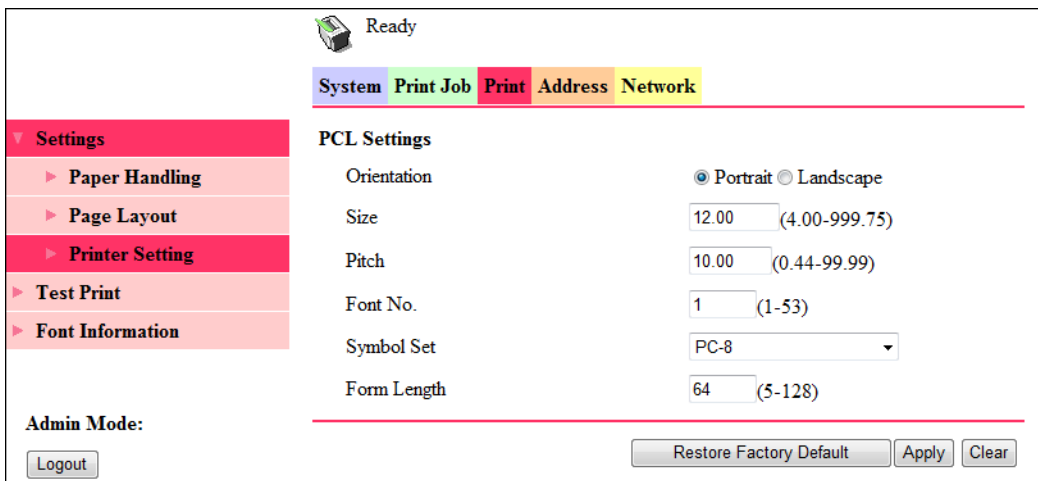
Ready

System Print Job Print Address Network

Settings
Paper Handling
Page Layout
Printer Setting
Test Print
Font Information

Admin Mode:
Logout

PCL Settings

| | |
|---|---|
| Orientation | Portrait Landscape |
| Size | 12.00 (4.00-999.75) |
| Pitch | 10.00 (0.44-99.99) |
| Font No. | 1 (1-53) |
| Symbol Set | PC-8 |
| Form Length | 64 (5-128) |

Restore Factory Default Apply Clear